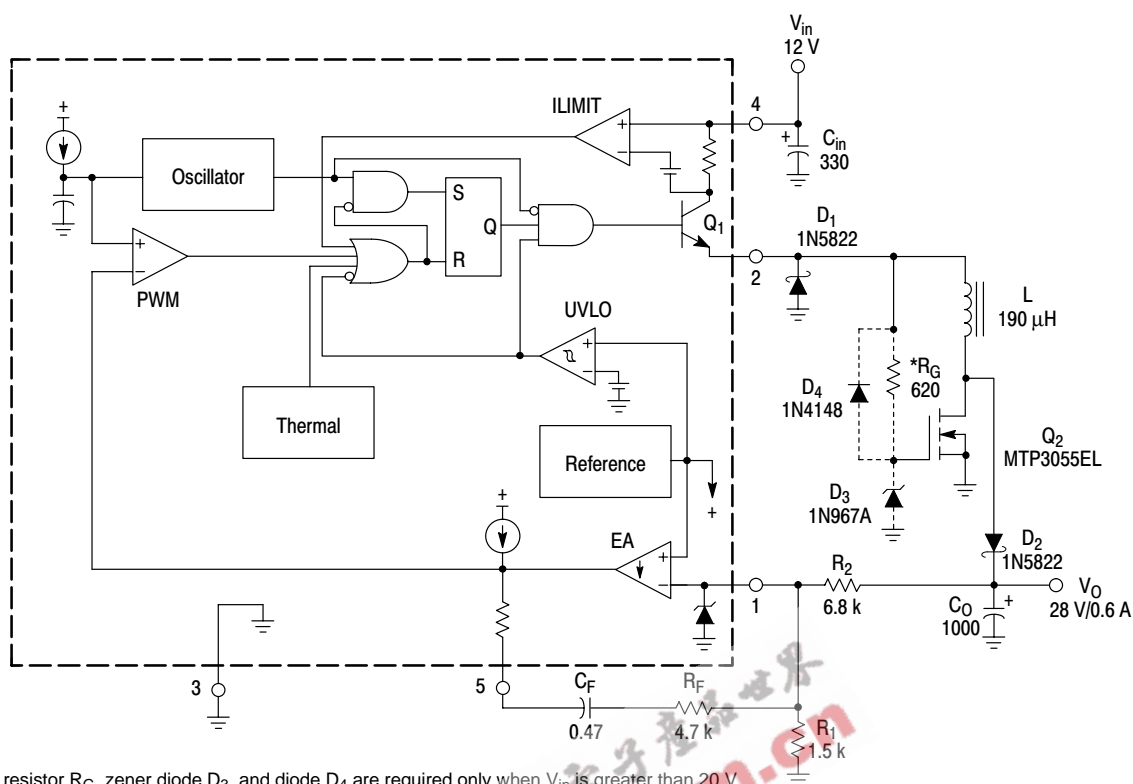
$V_{in}$
12 V
ILIMIT
4
$C_{in}$
330
+
Oscillator
S
Q
R
$Q_1$
$D_1$
1N5822
PWM
2
L
190 μH
UVLO
$*R_G$
620
$D_4$
1N4148
Thermal
Reference
$Q_2$
MTP3055EL
$D_3$
1N967A
EA
$D_2$
1N5822
1
$R_2$
6.8 k
$V_O$
28 V/0.6 A
$C_O$
1000
3
5
$C_F$
0.47
$R_F$
4.7 k
$R_1$
1.5 k
resistor $R_G$, zener diode $D_3$, and diode $D_4$ are required only when $V_{in}$ is greater than 20 V